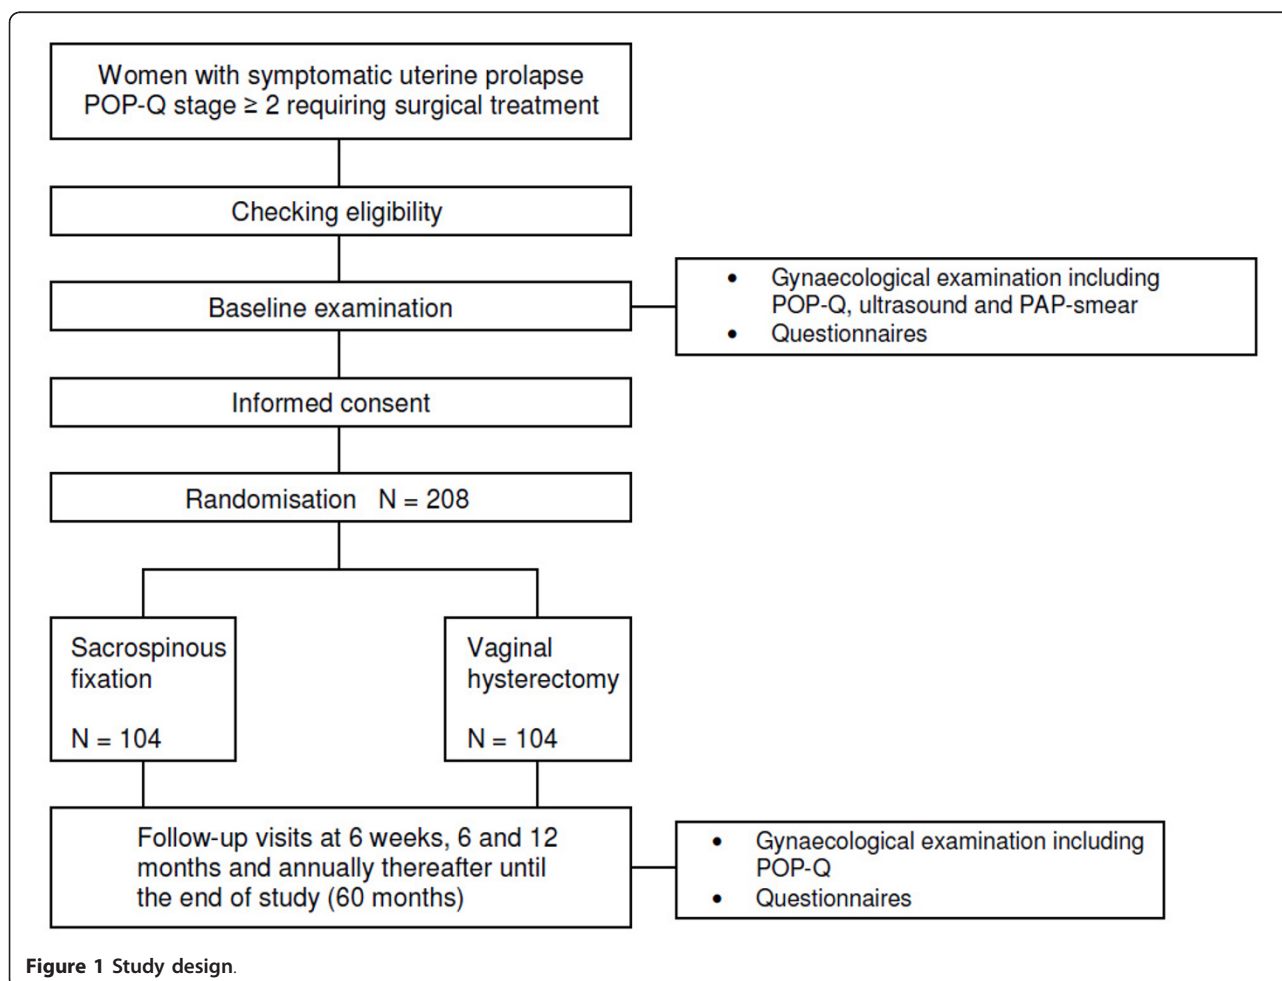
Women with symptomatic uterine prolapse POP-Q stage ≥ 2 requiring surgical treatment

Checking eligibility

Baseline examination

- Gynaecological examination including POP-Q, ultrasound and PAP-smear
- Questionnaires

Informed consent

Randomisation N = 208

Sacrospinous fixation

N = 104

Vaginal hysterectomy

N = 104

Follow-up visits at 6 weeks, 6 and 12 months and annually thereafter until the end of study (60 months)

- Gynaecological examination including POP-Q
- Questionnaires

**Figure 1** Study design.